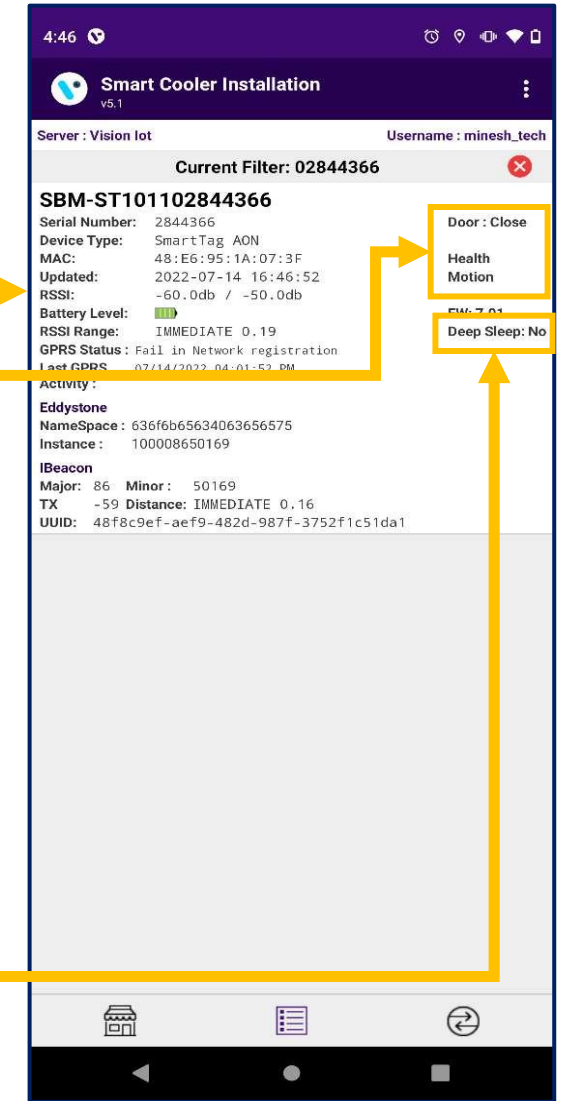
4:46

Smart Cooler Installation
v5.1

Server : Vision Iot
Username : minesh_tech

Current Filter: 02844366

SBM-ST101102844366

Serial Number: 2844366
Device Type: SmartTag AON
MAC: 48:E6:95:1A:07:3F
Updated: 2022-07-14 16:46:52
RSSI: -60.0db / -50.0db
Battery Level:
RSSI Range: IMMEDIATE 0.19
GPRS Status : Fail in Network registration
Last GPRS 07/14/2022 04:01:52 PM
Activity :

Door : Close

Health
Motion

FW: 7.01

Deep Sleep: No

Eddystone
NameSpace : 636f6b65634063656575
Instance : 100008650169

IBeacon
Major: 86 Minor : 50169
TX -59 Distance: IMMEDIATE 0.16
UUID: 48f8c9ef-aef9-482d-987f-3752f1c51da1